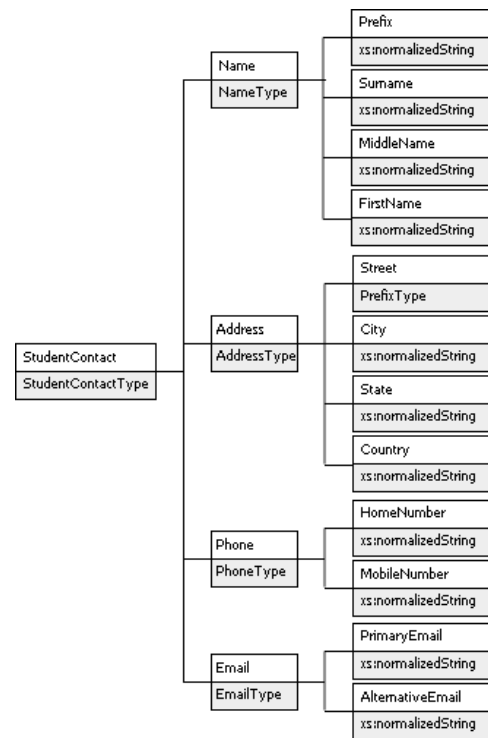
StudentContact
StudentContactType

Name
NameType

Prefix
xs:normalizedString

Surname
xs:normalizedString

MiddleName
xs:normalizedString

FirstName
xs:normalizedString

Address
AddressType

Street
PrefixType

City
xs:normalizedString

State
xs:normalizedString

Country
xs:normalizedString

Phone
PhoneType

HomeNumber
xs:normalizedString

MobileNumber
xs:normalizedString

Email
EmailType

PrimaryEmail
xs:normalizedString

AlternativeEmail
xs:normalizedString